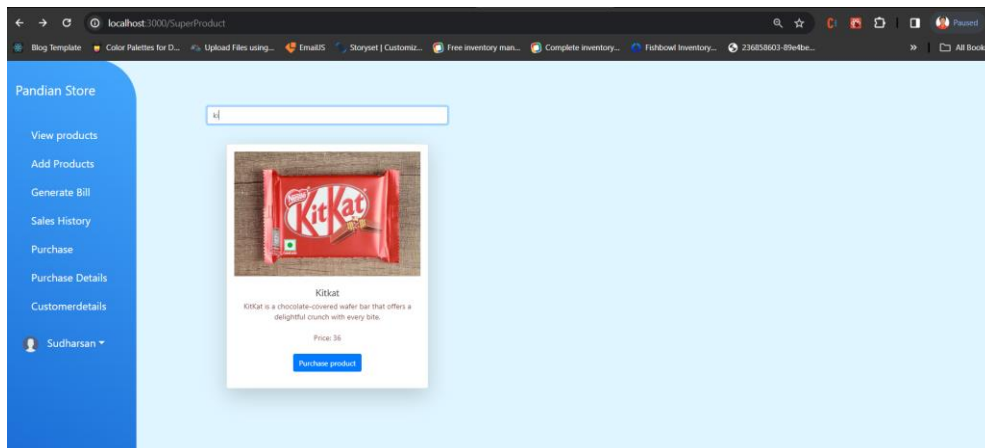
localhost:3000/SuperProduct

Paused

Blog Template | Color Palettes for D... | Upload Files using... | EmailJS | Storyset | Customiz... | Free inventory man... | Complete inventory... | Fishbowl Inventory... | 236858603-89e4be... | » | All Book

Pandian Store

View products

Add Products

Generate Bill

Sales History

Purchase

Purchase Details

Customerdetails

Sudharsan

ki

Nestlé

KitKat

Kitkat

KitKat is a chocolate-covered wafer bar that offers a delightful crunch with every bite.

Price: 36

Purchase product